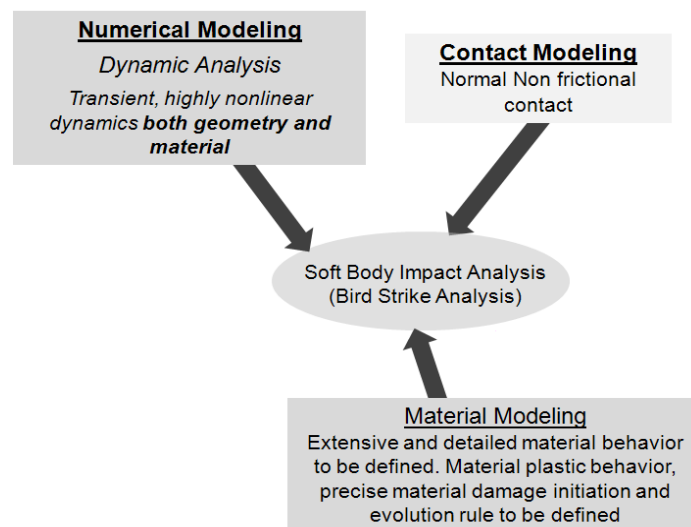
Numerical Modeling
Dynamic Analysis
Transient, highly nonlinear dynamics both geometry and material

Contact Modeling
Normal Non frictional contact

Soft Body Impact Analysis
(Bird Strike Analysis)

Material Modeling
Extensive and detailed material behavior to be defined. Material plastic behavior, precise material damage initiation and evolution rule to be defined